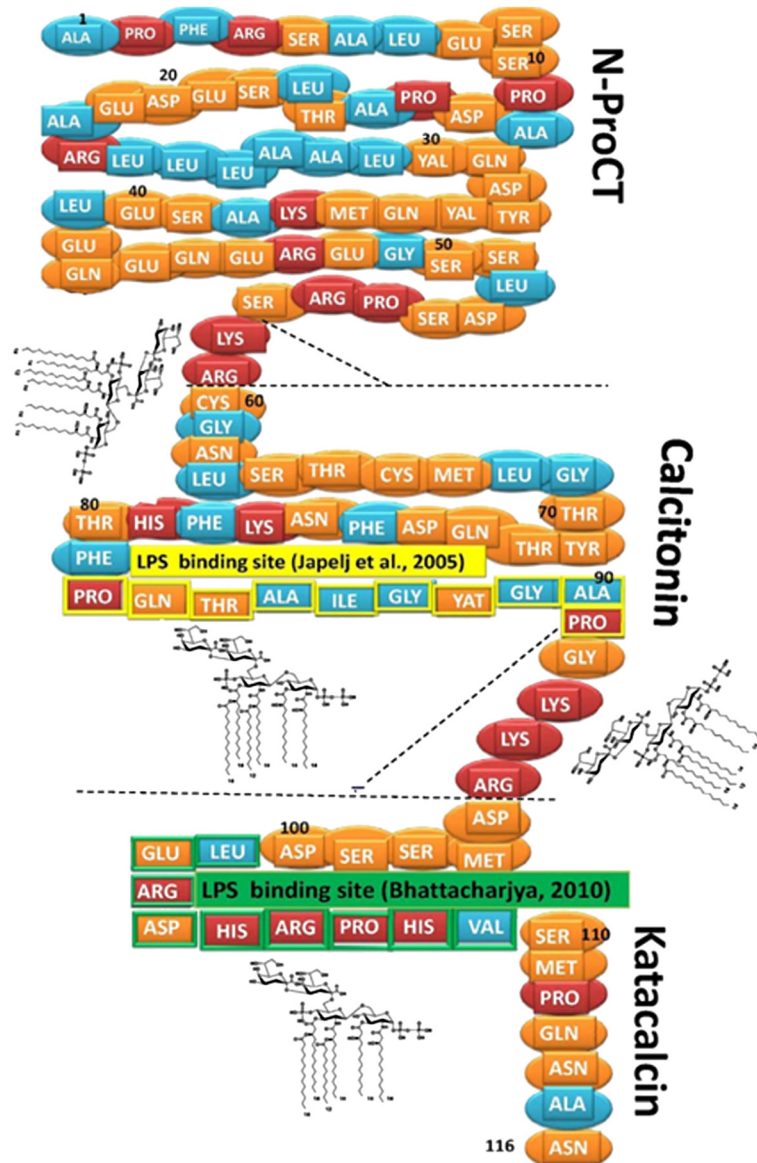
1 ALA PRO PHE ARG SER ALA LEU GLU SER SER 10

N-ProCT

20 ALA GLU ASP GLU SER LEU THR ALA PRO ASP PRO ALA

ARG LEU LEU LEU ALA ALA LEU 30 YAL GLN ASP

LEU 40 GLU SER ALA LYS MET GLN YAL TYR

GLU GLN GLU GLN GLU ARG GLU GLY 50 SER SER LEU

SER ARG PRO SER ASP

LYS ARG CYS 60 GLY ASN LEU SER THR CYS MET LEU GLY

Calcitonin

80 THR HIS PHE LYS ASN PHE ASP GLN 70 THR THR TYR

PHE LPS binding site (Japelj et al., 2005)

PRO GLN THR ALA ILE GLY YAT GLY ALA 90 PRO GLY

LYS LYS ARG ASP

GLU LEU 100 ASP SER SER MET

ARG LPS binding site (Bhattacharjya, 2010)

ASP HIS ARG PRO HIS VAL

SER 110 MET PRO GLN ASN ALA 116 ASN

Katacalcin